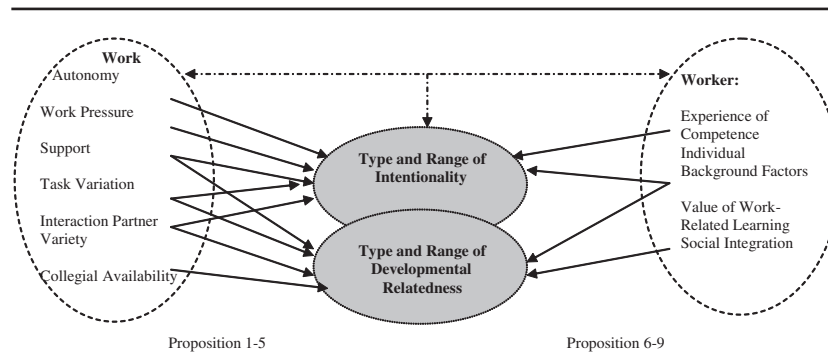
Work
Autonomy

Work Pressure

Support

Task Variation

Interaction Partner Variety

Collegial Availability

Type and Range of Intentionality

Type and Range of Developmental Relatedness

Worker:

Experience of Competence

Individual Background Factors

Value of Work-Related Learning

Social Integration

Proposition 1-5

Proposition 6-9